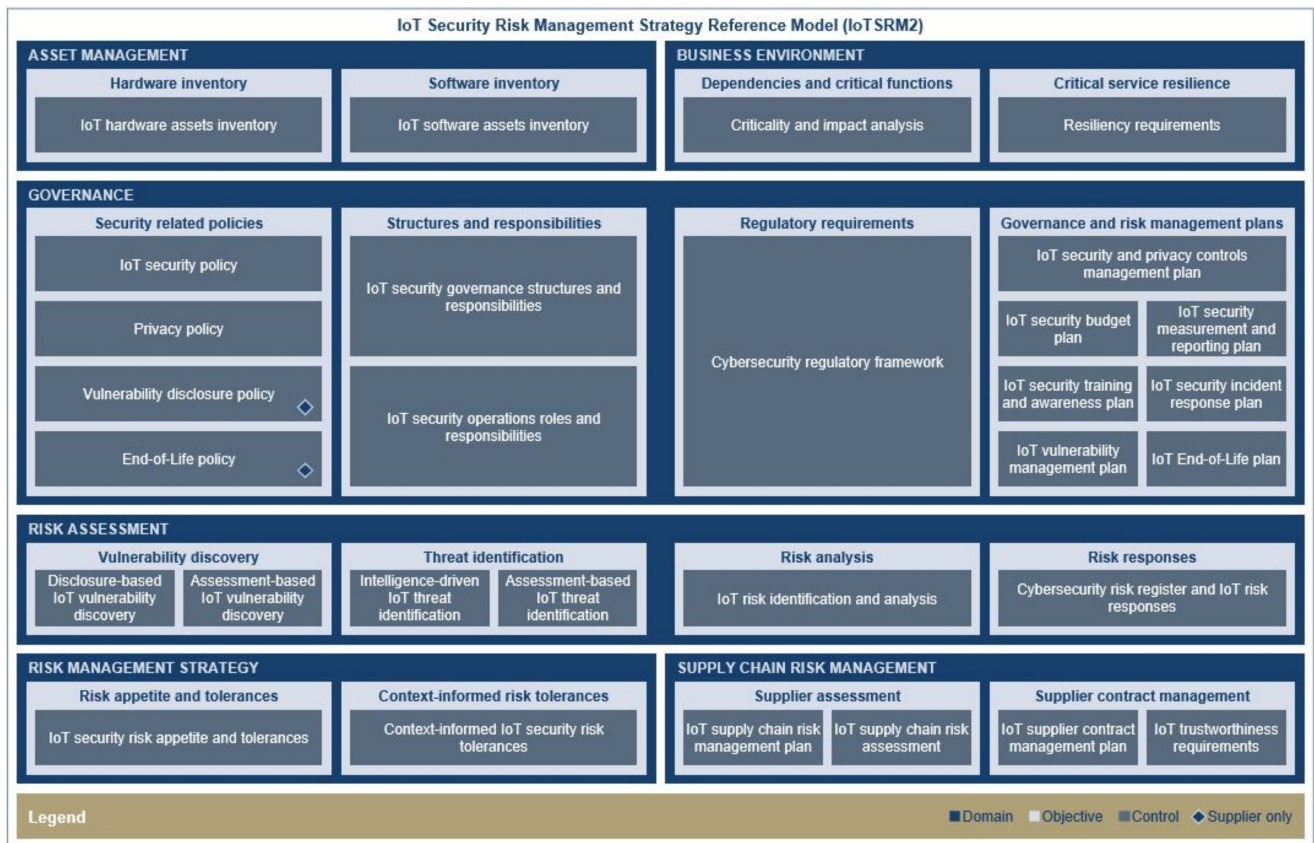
IoT Security Risk Management Strategy Reference Model (IoTSRM2)

ASSET MANAGEMENT

Hardware inventory

IoT hardware assets inventory

Software inventory

IoT software assets inventory

BUSINESS ENVIRONMENT

Dependencies and critical functions

Criticality and impact analysis

Critical service resilience

Resiliency requirements

GOVERNANCE

Security related policies

IoT security policy

Privacy policy

Vulnerability disclosure policy ◆

End-of-Life policy ◆

Structures and responsibilities

IoT security governance structures and responsibilities

IoT security operations roles and responsibilities

Regulatory requirements

Cybersecurity regulatory framework

Governance and risk management plans

IoT security and privacy controls management plan

IoT security budget plan

IoT security measurement and reporting plan

IoT security training and awareness plan

IoT security incident response plan

IoT vulnerability management plan

IoT End-of-Life plan

RISK ASSESSMENT

Vulnerability discovery

Disclosure-based IoT vulnerability discovery

Assessment-based IoT vulnerability discovery

Threat identification

Intelligence-driven IoT threat identification

Assessment-based IoT threat identification

Risk analysis

IoT risk identification and analysis

Risk responses

Cybersecurity risk register and IoT risk responses

RISK MANAGEMENT STRATEGY

Risk appetite and tolerances

IoT security risk appetite and tolerances

Context-informed risk tolerances

Context-informed IoT security risk tolerances

SUPPLY CHAIN RISK MANAGEMENT

Supplier assessment

IoT supply chain risk management plan

IoT supply chain risk assessment

Supplier contract management

IoT supplier contract management plan

IoT trustworthiness requirements

Legend

Domain Objective Control ◆ Supplier only